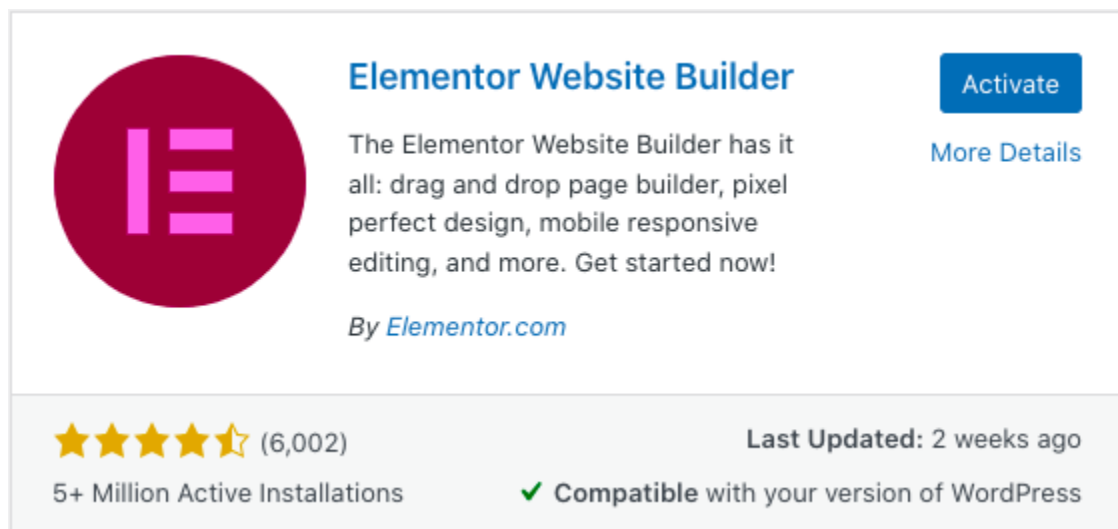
Elementor Website Builder

Activate

More Details

The Elementor Website Builder has it all: drag and drop page builder, pixel perfect design, mobile responsive editing, and more. Get started now!

By Elementor.com

(6,002)

Last Updated: 2 weeks ago

5+ Million Active Installations

✔ Compatible with your version of WordPress